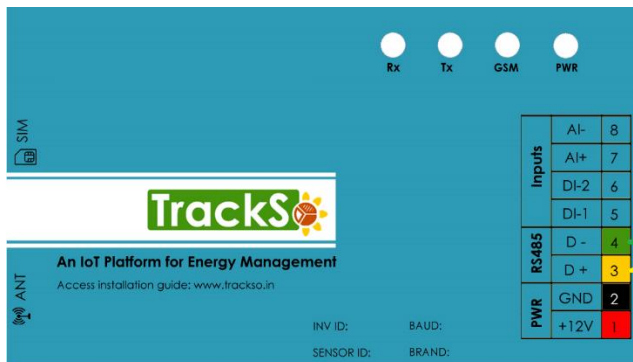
Rx Tx GSM PWR

SIM

TrackSo

An IoT Platform for Energy Management

Access installation guide: www.trackso.in

ANT

| Inputs | AI- | 8 |
|---|---|---|
| | AI+ | 7 |
| | DI-2 | 6 |
| | DI-1 | 5 |
| RS485 | D - | 4 |
| | D + | 3 |
| PWR | GND | 2 |
| | +12V | 1 |

INV ID: BAUD:

SENSOR ID: BRAND: